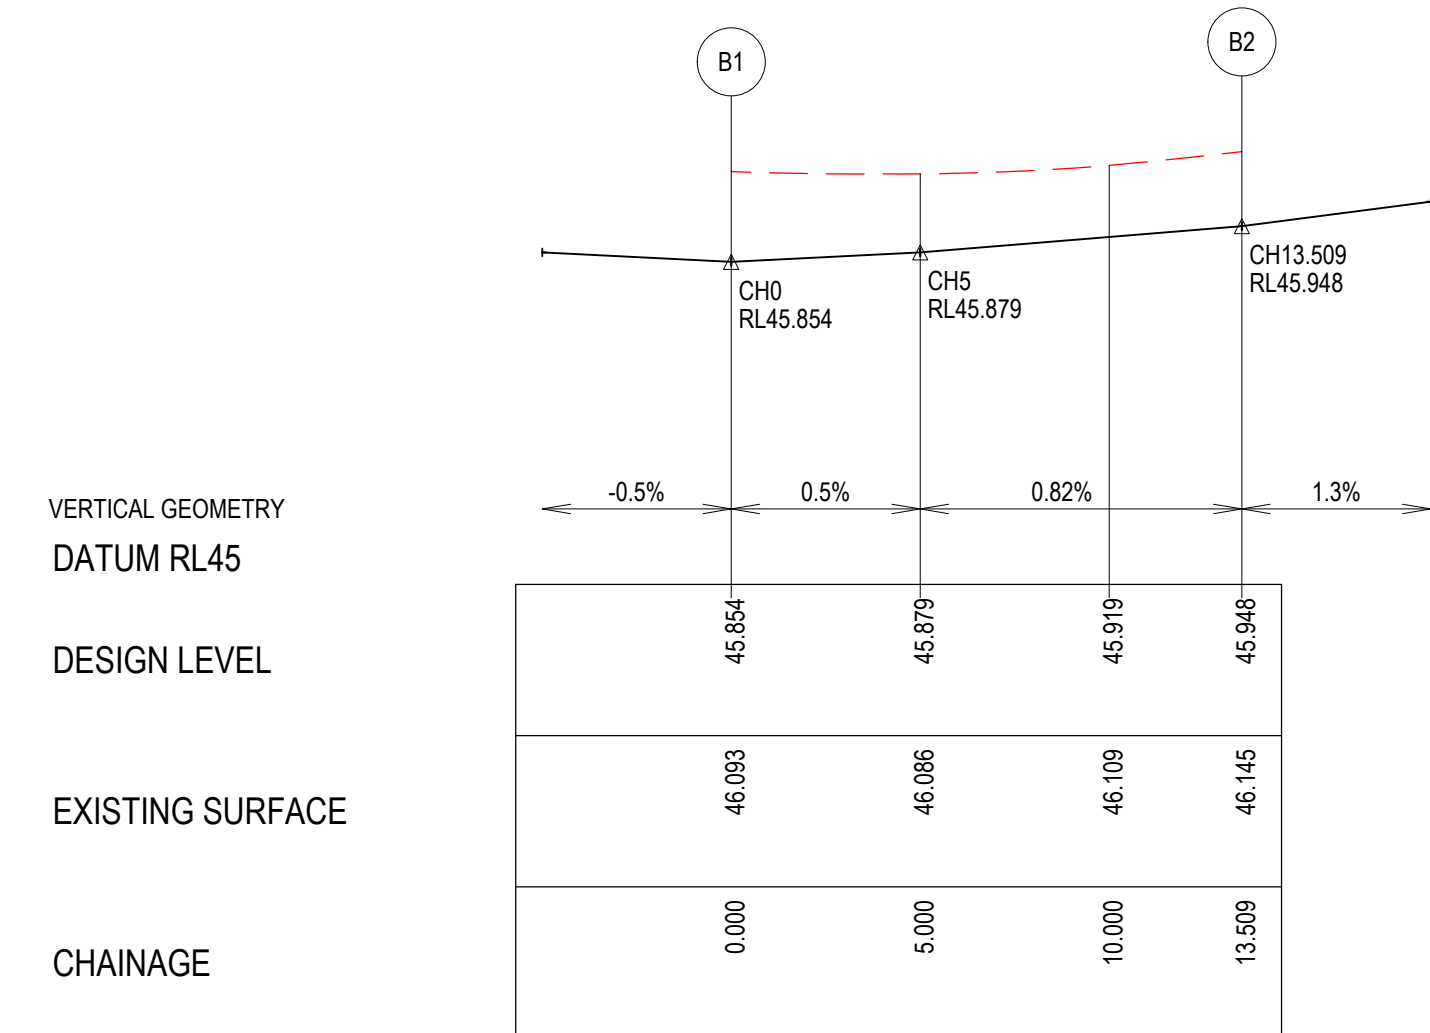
B1

B2

CH0
RL45.854

CH5
RL45.879

CH13.509
RL45.948

VERTICAL GEOMETRY

-0.5%

0.5%

0.82%

1.3%

DATUM RL45

DESIGN LEVEL

45.854

45.879

45.919

45.948

EXISTING SURFACE

46.093

46.086

46.109

46.145

CHAINAGE

0.000

5.000

10.000

13.509